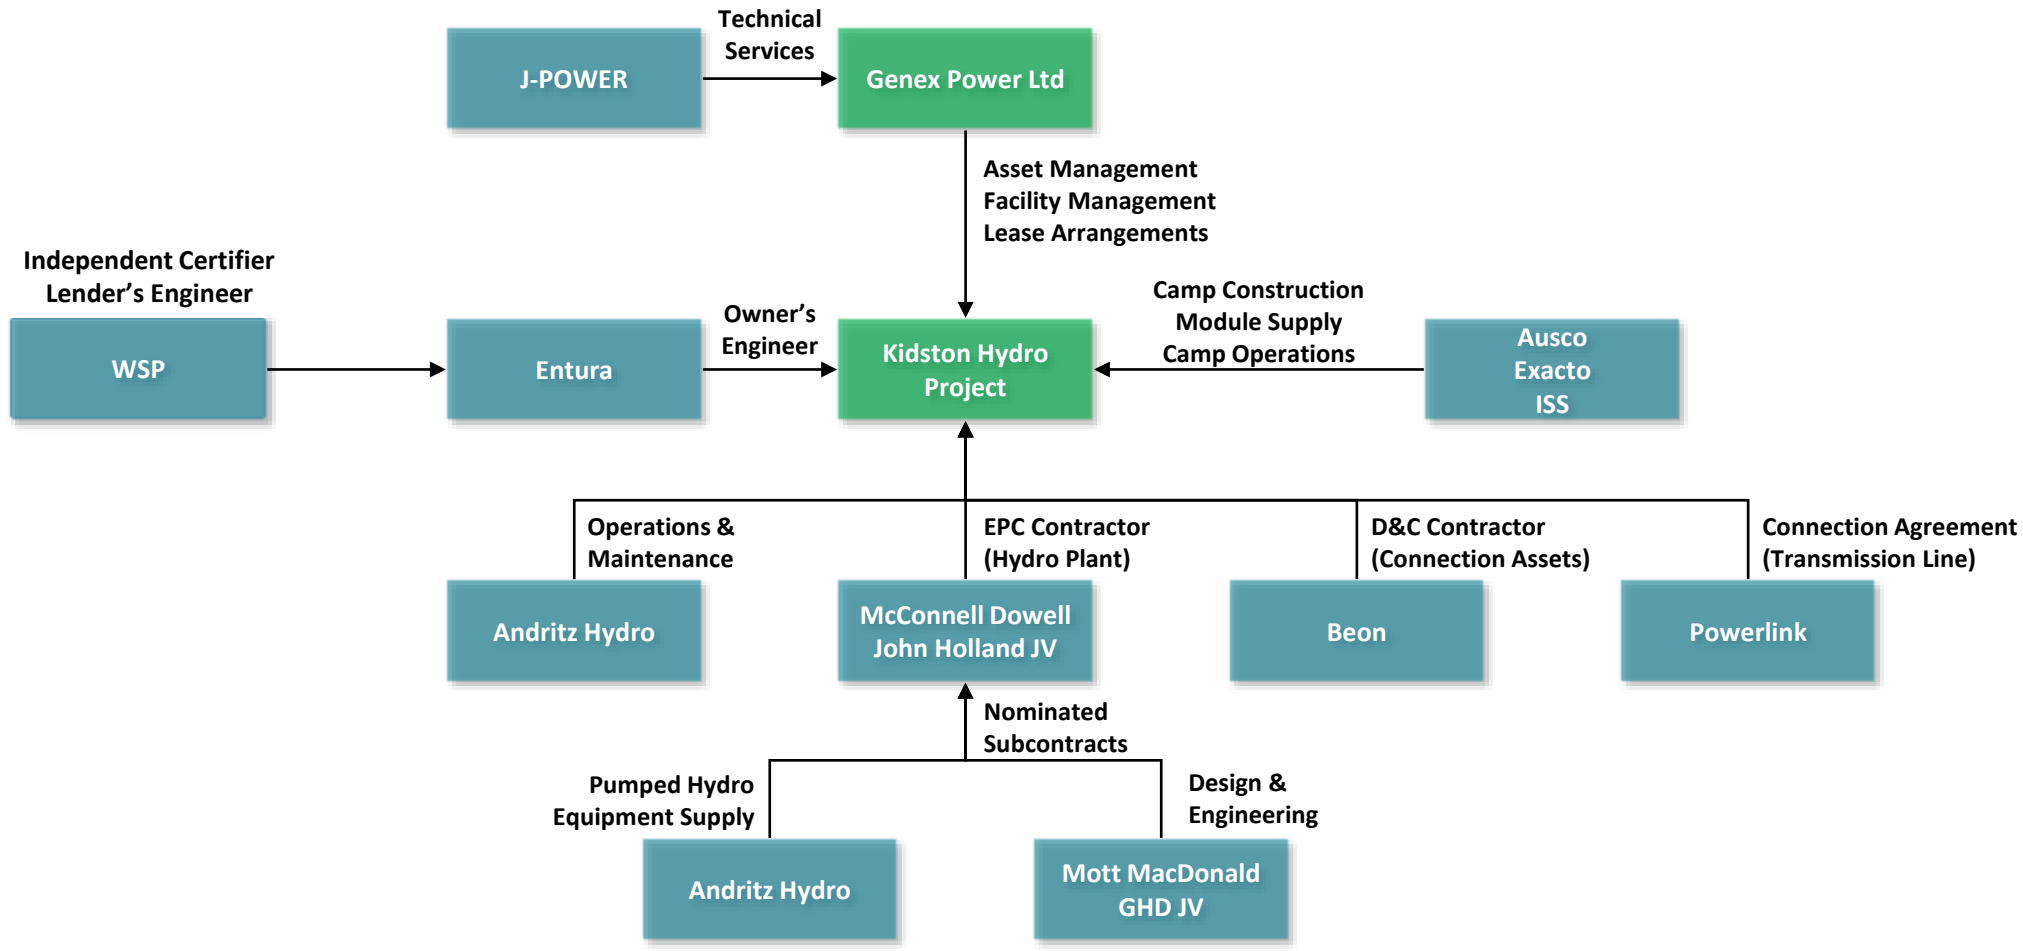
J-POWER

Technical Services

Genex Power Ltd

Asset Management
Facility Management
Lease Arrangements

Independent Certifier
Lender's Engineer

WSP

Entura

Owner's Engineer

Kidston Hydro Project

Camp Construction
Module Supply
Camp Operations

Ausco
Exacto
ISS

Operations & Maintenance

EPC Contractor (Hydro Plant)

D&C Contractor (Connection Assets)

Connection Agreement (Transmission Line)

Andritz Hydro

McConnell Dowell John Holland JV

Beon

Powerlink

Nominated Subcontracts

Pumped Hydro Equipment Supply

Design & Engineering

Andritz Hydro

Mott MacDonald GHD JV